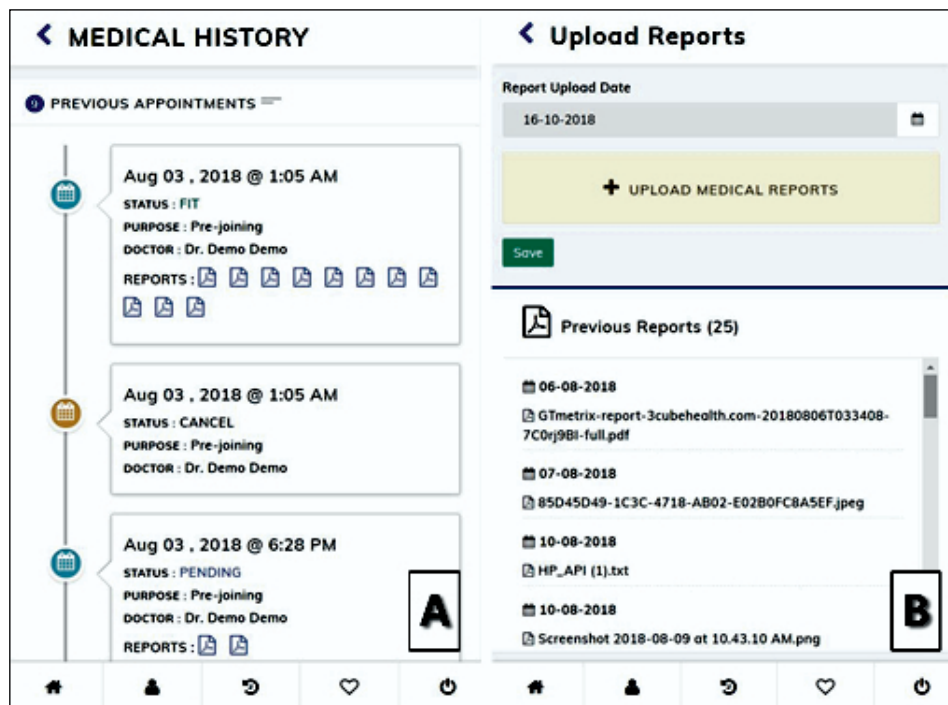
< MEDICAL HISTORY

9 PREVIOUS APPOINTMENTS

Aug 03 , 2018 @ 1:05 AM
STATUS : FIT
PURPOSE : Pre-joining
DOCTOR : Dr. Demo Demo
REPORTS :

Aug 03 , 2018 @ 1:05 AM
STATUS : CANCEL
PURPOSE : Pre-joining
DOCTOR : Dr. Demo Demo

Aug 03 , 2018 @ 6:28 PM
STATUS : PENDING
PURPOSE : Pre-joining
DOCTOR : Dr. Demo Demo
REPORTS :

A

< Upload Reports

Report Upload Date
16-10-2018

+ UPLOAD MEDICAL REPORTS

Save

Previous Reports (25)

06-08-2018
GTmetrix-report-3cubehealth.com-20180806T033408-7C0rj9BI-full.pdf

07-08-2018
85D45D49-1C3C-4718-AB02-E02B0FC8A5EF.jpeg

10-08-2018
HP_API (1).txt

10-08-2018
Screenshot 2018-08-09 at 10.43.10 AM.png

B